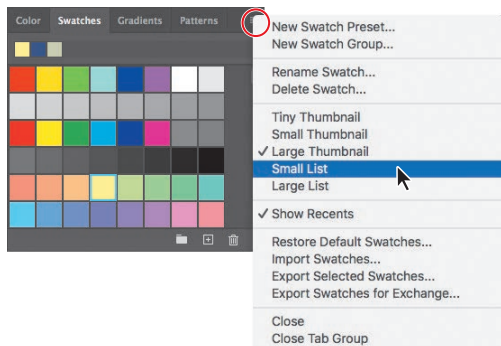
Color Swatches Gradients Patterns

New Swatch Preset...
New Swatch Group...

Rename Swatch...
Delete Swatch...

Tiny Thumbnail
Small Thumbnail
✓ Large Thumbnail
Small List
Large List

✓ Show Recents

Restore Default Swatches...
Import Swatches...
Export Selected Swatches...
Export Swatches for Exchange...

Close
Close Tab Group